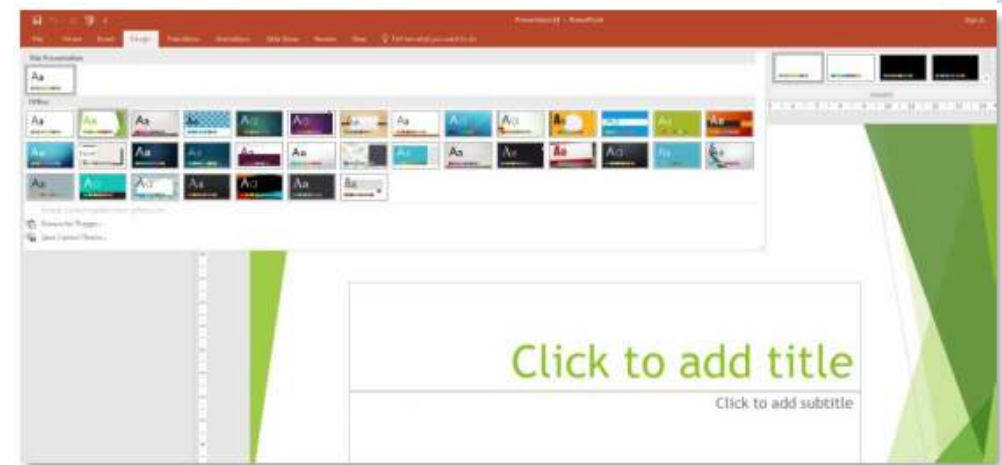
Presentation1 - PowerPoint

Sign in

File Home Insert Design Transitions Animations Slide Show Review View Tell me what you want to do

This Presentation

Aa

Office

Aa Aa Aa Aa Aa Aa Aa Aa Aa Aa Aa Aa Aa Aa

Aa Aa Aa Aa Aa Aa Aa Aa Aa Aa Aa Aa Aa Aa

Aa Aa Aa Aa Aa Aa Aa

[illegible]

Browse for Themes...

Save Current Theme...

Variants

Click to add title

Click to add subtitle